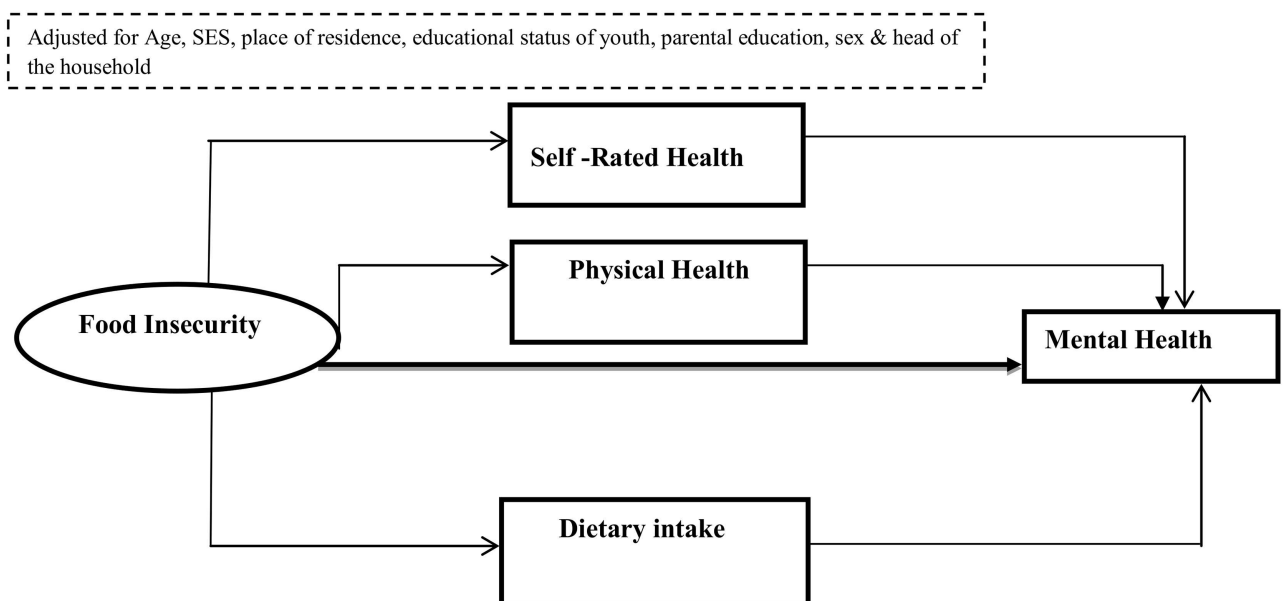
Adjusted for Age, SES, place of residence, educational status of youth, parental education, sex & head of the household

Self -Rated Health

Physical Health

Food Insecurity

Mental Health

Dietary intake